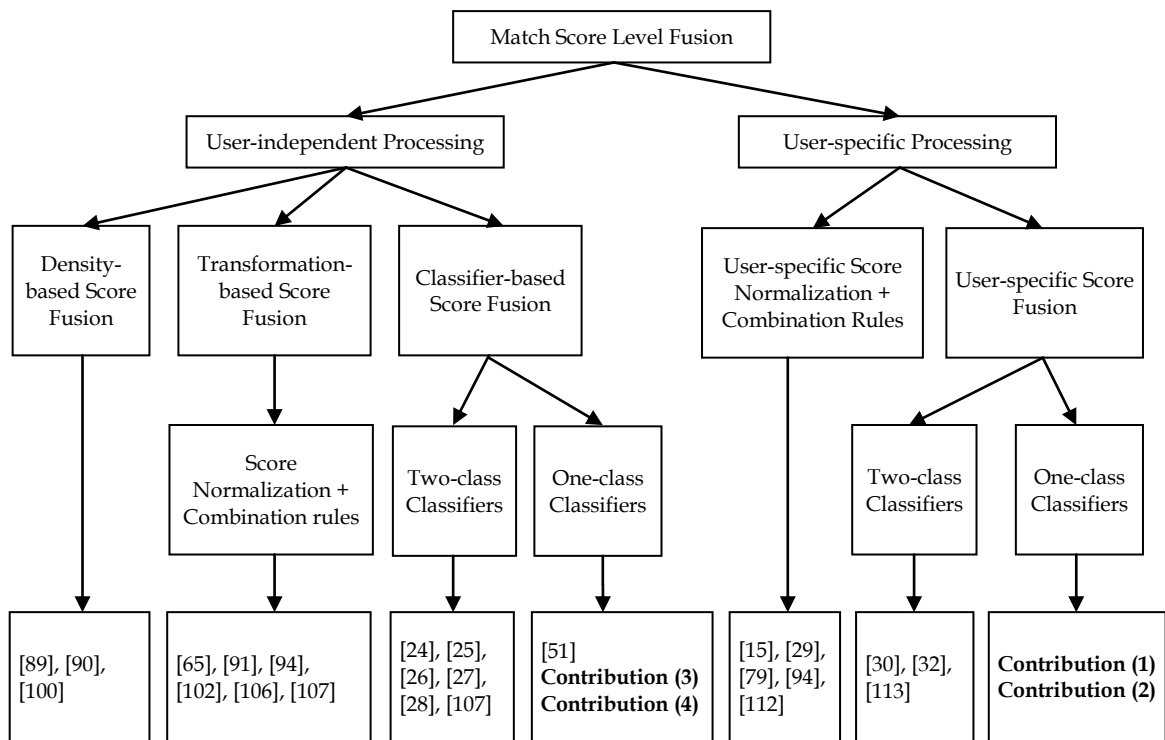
Match Score Level Fusion

User-independent Processing

User-specific Processing

Density-based Score Fusion

Transformation-based Score Fusion

Classifier-based Score Fusion

User-specific Score Normalization + Combination Rules

User-specific Score Fusion

Score Normalization + Combination rules

Two-class Classifiers

One-class Classifiers

Two-class Classifiers

One-class Classifiers

[89], [90], [100]

[65], [91], [94], [102], [106], [107]

[24], [25], [26], [27], [28], [107]

[51] **Contribution (3)** **Contribution (4)**

[15], [29], [79], [94], [112]

[30], [32], [113]

**Contribution (1)** **Contribution (2)**